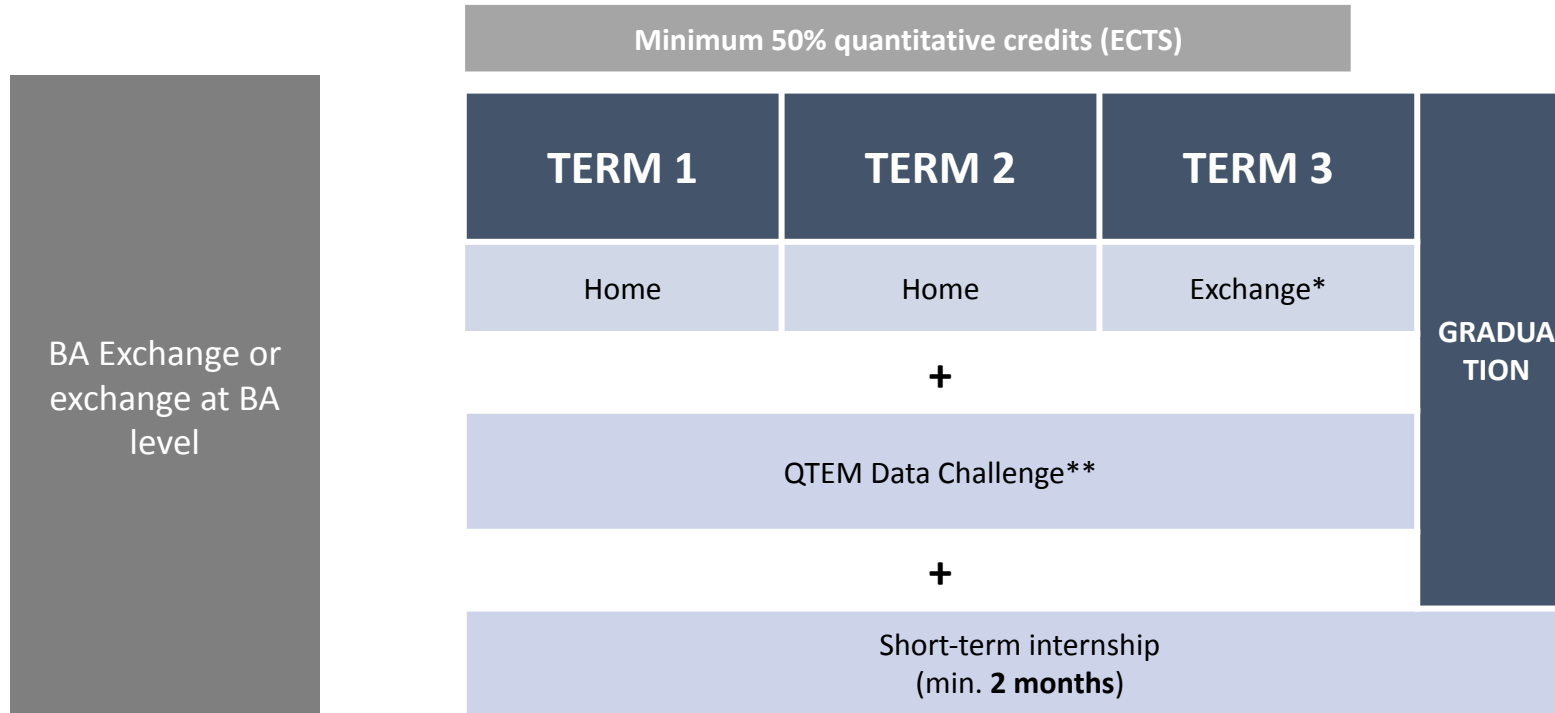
BA Exchange or exchange at BA level

Minimum 50% quantitative credits (ECTS)

TERM 1

TERM 2

TERM 3

Home

Home

Exchange*

+

QTEM Data Challenge**

+

Short-term internship (min. **2 months**)

GRADUA TION